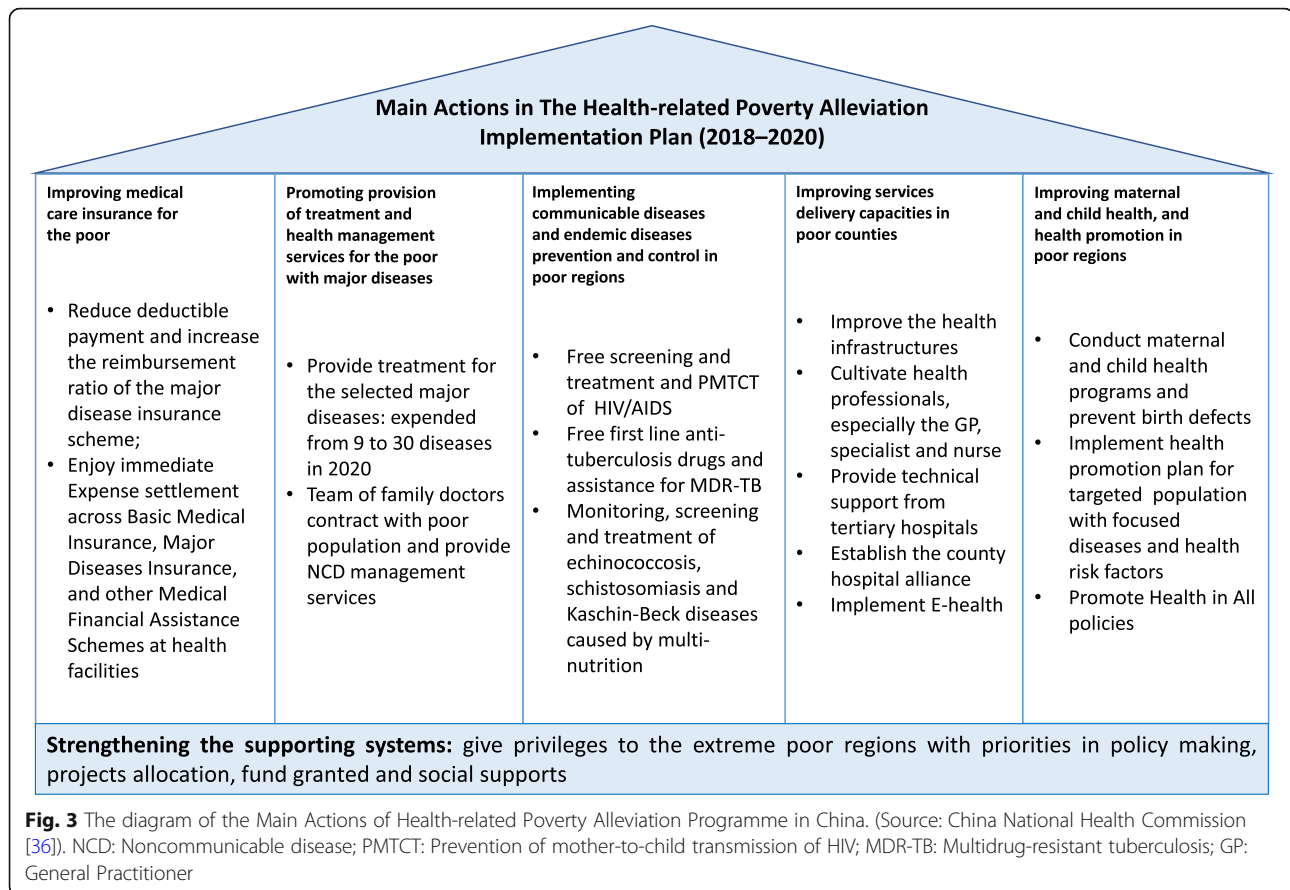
Main Actions in The Health-related Poverty Alleviation Implementation Plan (2018–2020)

Improving medical care insurance for the poor

• Reduce deductible payment and increase the reimbursement ratio of the major disease insurance scheme;
• Enjoy immediate Expense settlement across Basic Medical Insurance, Major Diseases Insurance, and other Medical Financial Assistance Schemes at health facilities

Promoting provision of treatment and health management services for the poor with major diseases

• Provide treatment for the selected major diseases: expended from 9 to 30 diseases in 2020
• Team of family doctors contract with poor population and provide NCD management services

Implementing communicable diseases and endemic diseases prevention and control in poor regions

• Free screening and treatment and PMTCT of HIV/AIDS
• Free first line anti-tuberculosis drugs and assistance for MDR-TB
• Monitoring, screening and treatment of echinococcosis, schistosomiasis and Kaschin-Beck diseases caused by multi-nutrition

Improving services delivery capacities in poor counties

• Improve the health infrastructures
• Cultivate health professionals, especially the GP, specialist and nurse
• Provide technical support from tertiary hospitals
• Establish the county hospital alliance
• Implement E-health

Improving maternal and child health, and health promotion in poor regions

• Conduct maternal and child health programs and prevent birth defects
• Implement health promotion plan for targeted population with focused diseases and health risk factors
• Promote Health in All policies

Strengthening the supporting systems: give privileges to the extreme poor regions with priorities in policy making, projects allocation, fund granted and social supports

Fig. 3 The diagram of the Main Actions of Health-related Poverty Alleviation Programme in China. (Source: China National Health Commission [36]). NCD: Noncommunicable disease; PMTCT: Prevention of mother-to-child transmission of HIV; MDR-TB: Multidrug-resistant tuberculosis; GP: General Practitioner